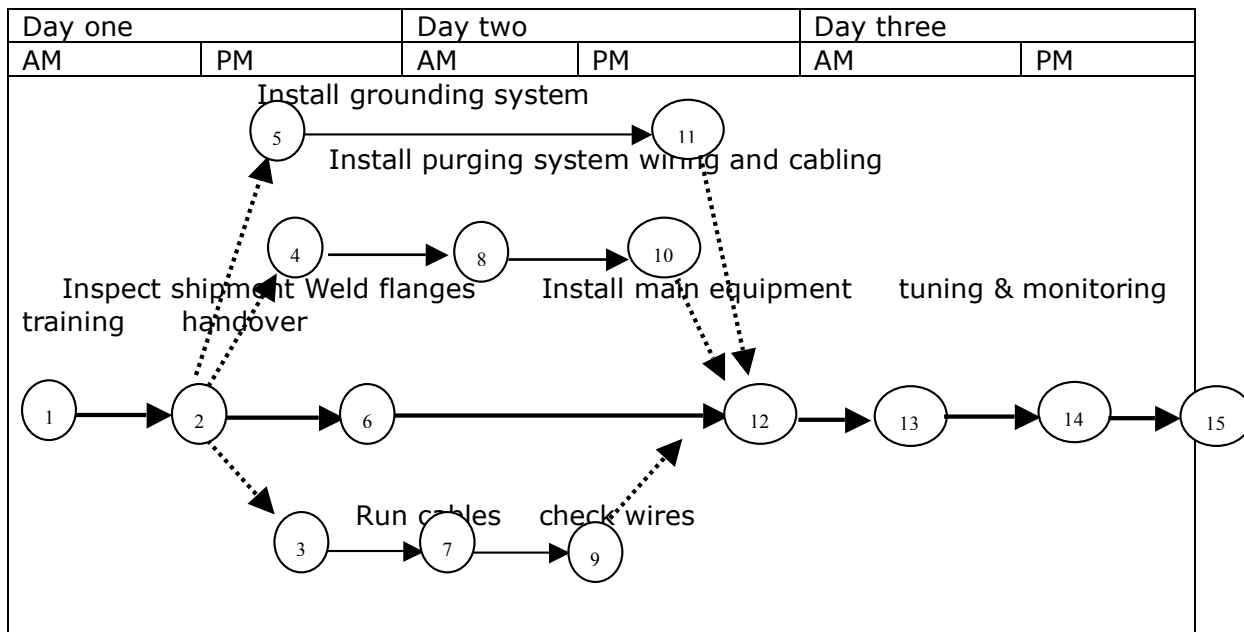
| Day one | | Day two | | Day three | |
|---|---|---|---|---|---|
| AM | PM | AM | PM | AM | PM |

Install grounding system

5 11

Install purging system wiring and cabling

4 8 10

Inspect shipment Weld flanges Install main equipment tuning & monitoring training handover

1 2 6 12 13 14 15

Run cables check wires

3 7 9